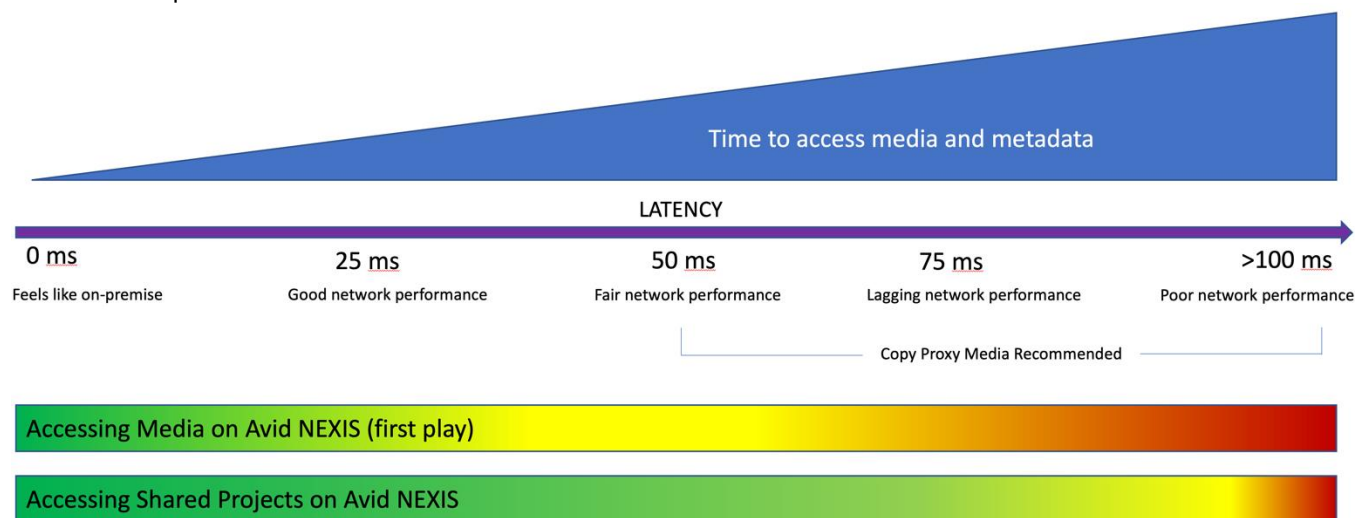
Time to access media and metadata

LATENCY

0 ms
Feels like on-premise

25 ms
Good network performance

50 ms
Fair network performance

75 ms
Lagging network performance

>100 ms
Poor network performance

Copy Proxy Media Recommended

Accessing Media on Avid NEXIS (first play)

Accessing Shared Projects on Avid NEXIS